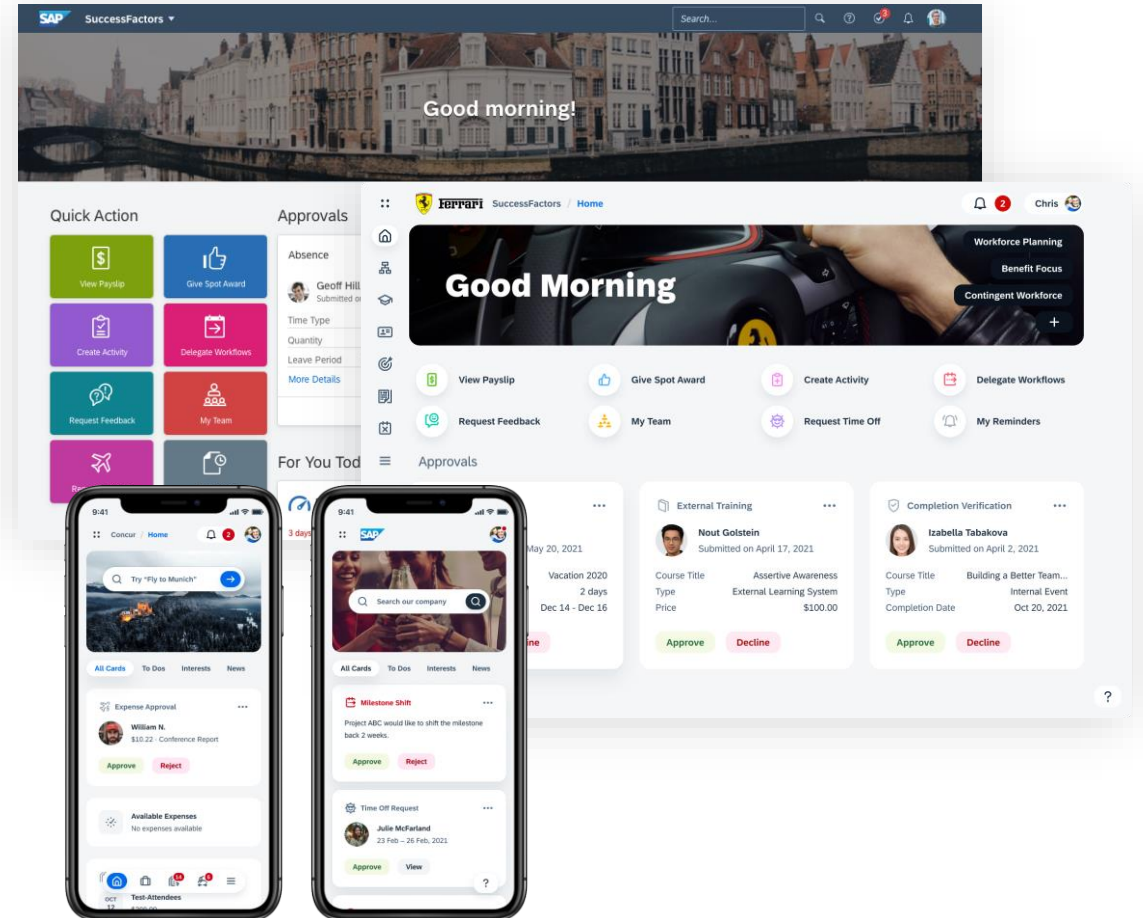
SAP SuccessFactors

Search...

Good morning!

Quick Action

View Payslip

Give Spot Award

Create Activity

Delegate Workflows

Request Feedback

My Team

Re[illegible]

Approvals

Absence

Geoff Hill
Submitted o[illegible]

Time Type
Quantity
Leave Period
More Details

For You Tod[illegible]

3 days

Ferrari SuccessFactors / Home

2 Chris

Good Morning

Workforce Planning
Benefit Focus
Contingent Workforce
+

View Payslip
Give Spot Award
Create Activity
Delegate Workflows
Request Feedback
My Team
Request Time Off
My Reminders

Approvals

...
May 20, 2021
Vacation 2020
2 days
Dec 14 - Dec 16
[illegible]ne

External Training ...
Nout Golstein
Submitted on April 17, 2021
Course Title Assertive Awareness
Type External Learning System
Price $100.00
Approve Decline

Completion Verification ...
Izabella Tabakova
Submitted on April 2, 2021
Course Title Building a Better Team...
Type Internal Event
Completion Date Oct 20, 2021
Approve Decline

?

9:41
Concur / Home 2
Try "Fly to Munich"
All Cards To Dos Interests News
Expense Approval ...
William N.
$10.22 · Conference Report
Approve Reject
Available Expenses
No expenses available
OCT 17 Test-Attendees

9:41
SAP
Search our company
All Cards To Dos Interests News
Milestone Shift ...
Project ABC would like to shift the milestone back 2 weeks.
Approve Reject
Time Off Request ...
Julie McFarland
23 Feb – 26 Feb, 2021
Approve View
?